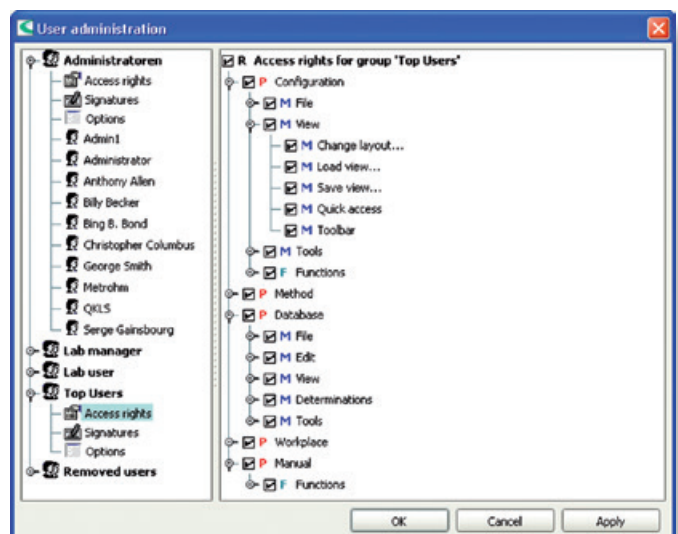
User administration

Administratoren
Access rights
Signatures
Options
Admin1
Administrator
Anthony Allen
Billy Becker
Bing B. Bond
Christopher Columbus
George Smith
Metrohm
QKLS
Serge Gainsbourg
Lab manager
Lab user
Top Users
Access rights
Signatures
Options
Removed users

R Access rights for group 'Top Users'
P Configuration
M File
M View
M Change layout...
M Load view...
M Save view...
M Quick access
M Toolbar
M Tools
F Functions
P Method
P Database
M File
M Edit
M View
M Determinations
M Tools
P Workplace
P Manual
F Functions

OK
Cancel
Apply